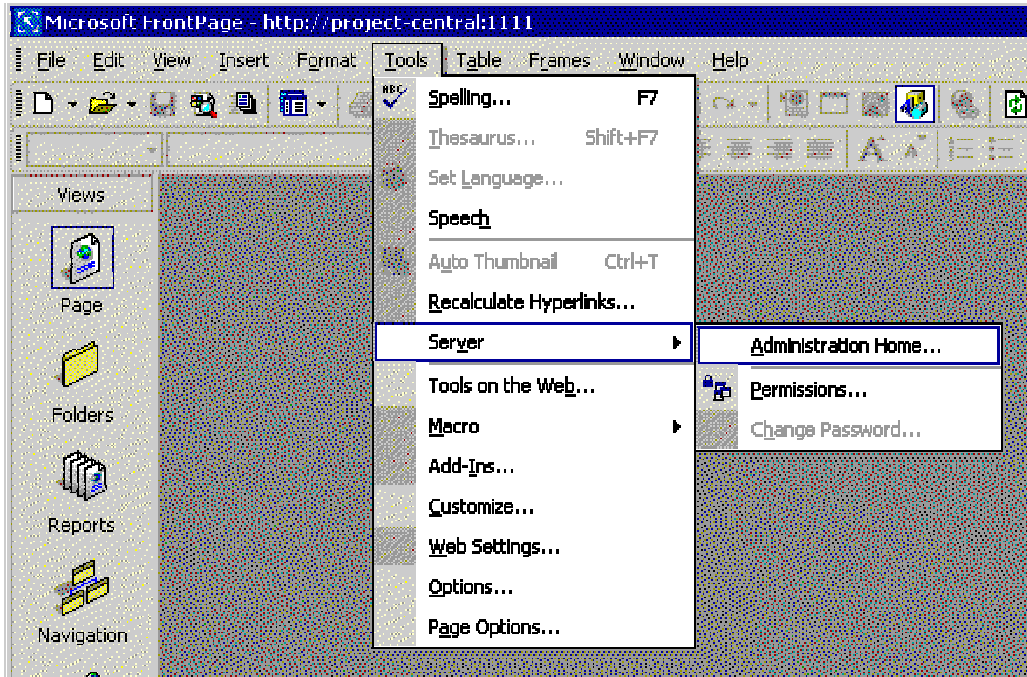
Microsoft FrontPage - http://project-central:1111

File Edit View Insert Format Tools Table Frames Window Help

Views

Page

Folders

Reports

Navigation

Spelling... F7
Thesaurus... Shift+F7
Set Language...
Speech
Auto Thumbnail Ctrl+T
Recalculate Hyperlinks...
Server
Tools on the Web...
Macro
Add-Ins...
Customize...
Web Settings...
Options...
Page Options...

Administration Home...
Permissions...
Change Password...